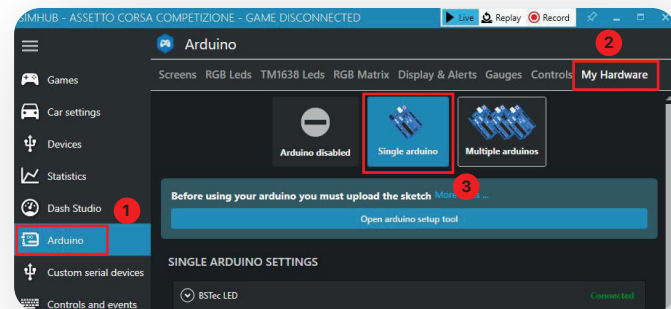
SIMHUB - ASSETTO CORSA COMPETIZIONE - GAME DISCONNECTED
Live Replay Record

Arduino

Screens RGB Leds TM1638 Leds RGB Matrix Display & Alerts Gauges Controls My Hardware

2

Games
Car settings
Devices
Statistics
Dash Studio
1
Arduino
Custom serial devices
Controls and events

Arduino disabled
Single arduino
Multiple arduinos

3

Before using your arduino you must upload the sketch More info ...
Open arduino setup tool

SINGLE ARDUINO SETTINGS

BSTec LED
Connected